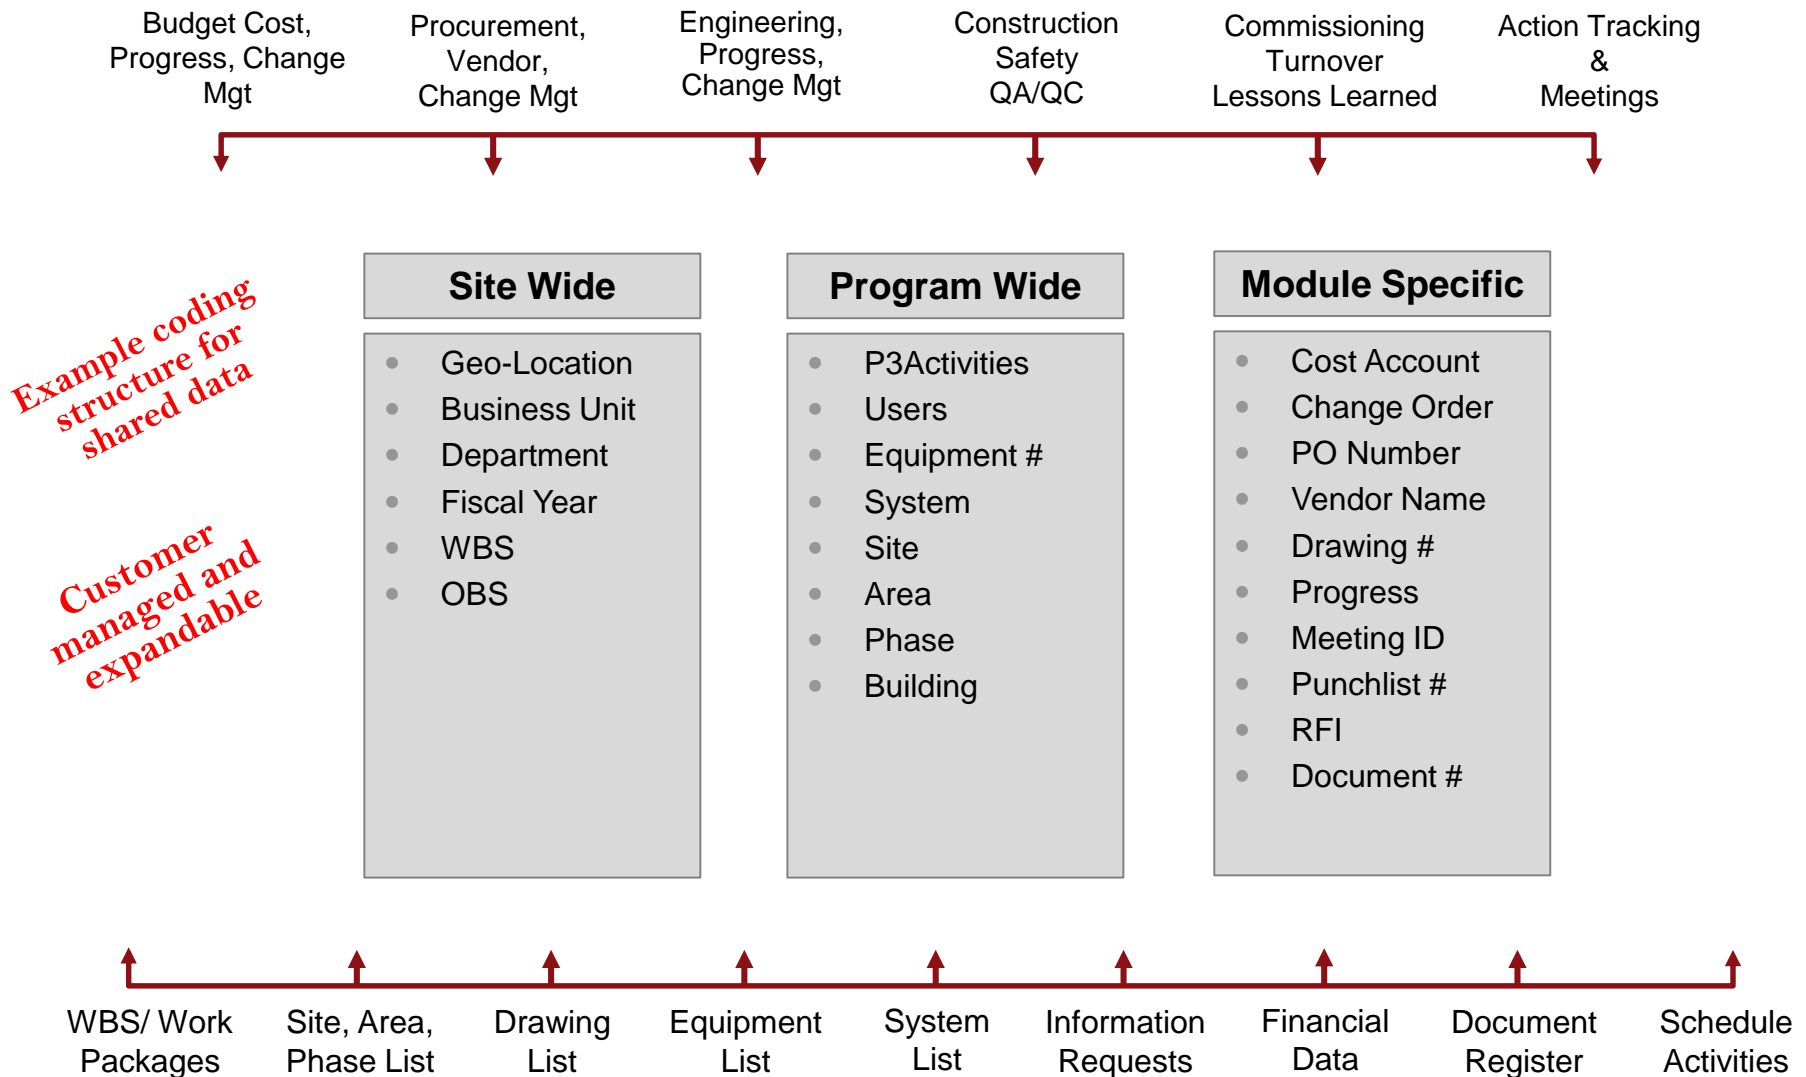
Budget Cost, Progress, Change Mgt

Procurement, Vendor, Change Mgt

Engineering, Progress, Change Mgt

Construction Safety QA/QC

Commissioning Turnover Lessons Learned

Action Tracking & Meetings

Example coding structure for shared data

Customer managed and expandable

Site Wide

- Geo-Location
- Business Unit
- Department
- Fiscal Year
- WBS
- OBS

Program Wide

- P3Activities
- Users
- Equipment #
- System
- Site
- Area
- Phase
- Building

Module Specific

- Cost Account
- Change Order
- PO Number
- Vendor Name
- Drawing #
- Progress
- Meeting ID
- Punchlist #
- RFI
- Document #

WBS/ Work Packages

Site, Area, Phase List

Drawing List

Equipment List

System List

Information Requests

Financial Data

Document Register

Schedule Activities